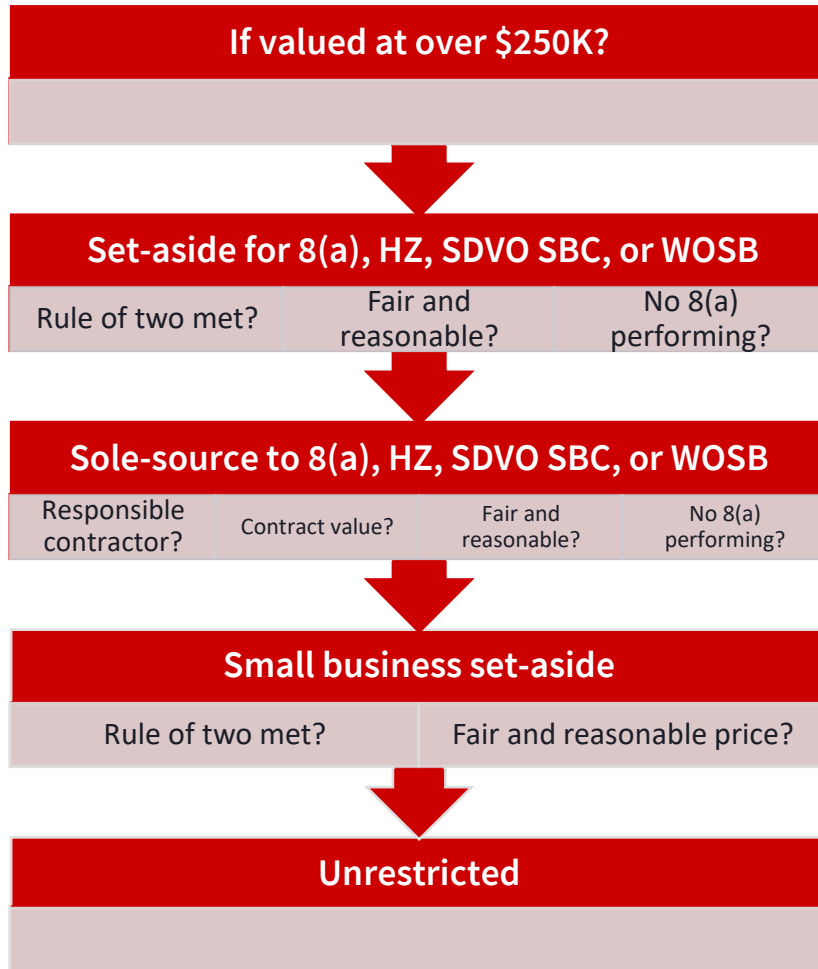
If valued at over \$250K?

Set-aside for 8(a), HZ, SDVO SBC, or WOSB

| Rule of two met? | Fair and reasonable? | No 8(a) performing? |
|---|---|---|

Sole-source to 8(a), HZ, SDVO SBC, or WOSB

| Responsible contractor? | Contract value? | Fair and reasonable? | No 8(a) performing? |
|---|---|---|---|

Small business set-aside

| Rule of two met? | Fair and reasonable price? |
|---|---|

Unrestricted